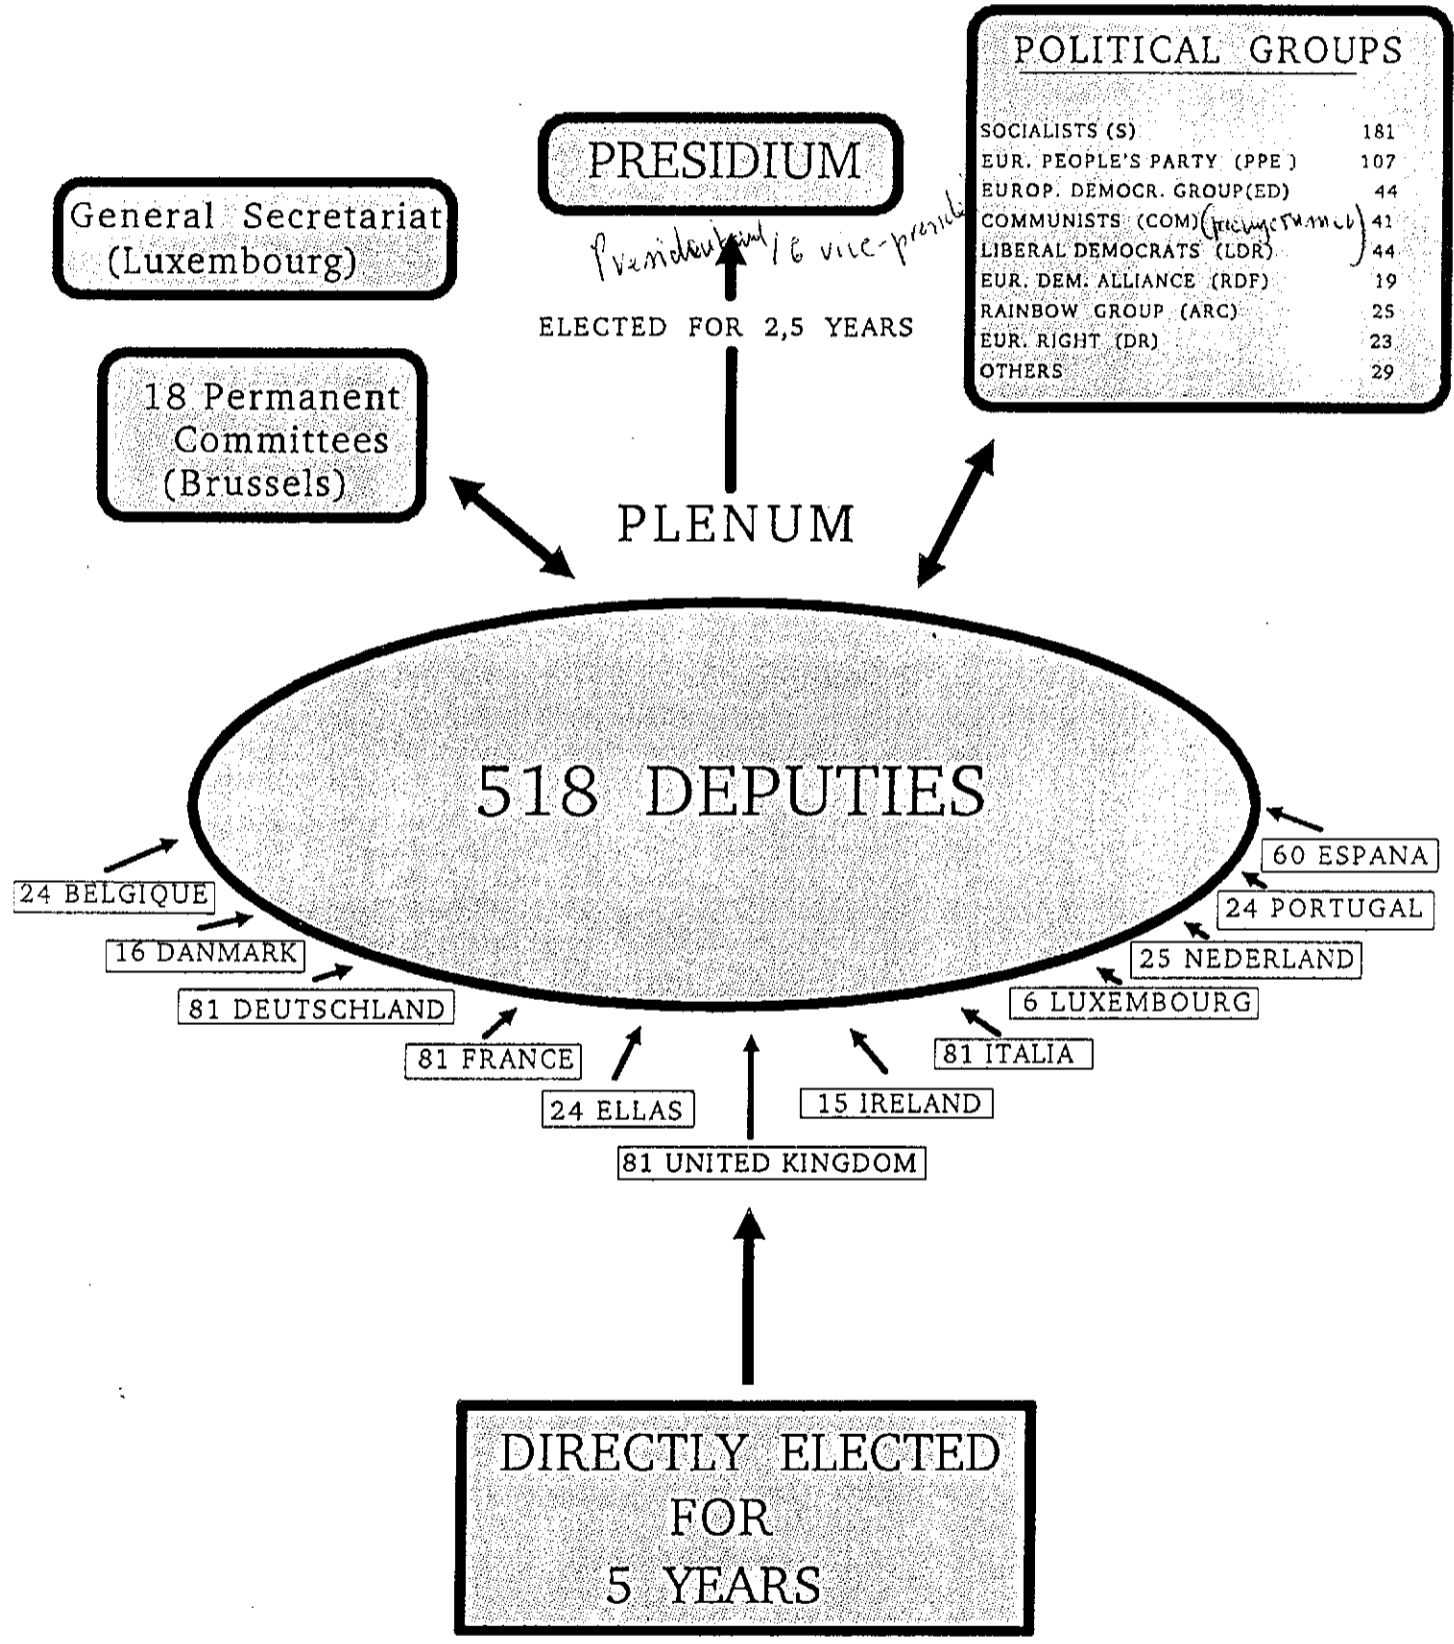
POLITICAL GROUPS

| | |
|---|---|
| SOCIALISTS (S) | 181 |
| EUR. PEOPLE'S PARTY (PPE) | 107 |
| EUROP. DEMOCR. GROUP(ED) | 44 |
| COMMUNISTS (COM) | 41 |
| LIBERAL DEMOCRATS (LDR) | 44 |
| EUR. DEM. ALLIANCE (RDF) | 19 |
| RAINBOW GROUP (ARC) | 25 |
| EUR. RIGHT (DR) | 23 |
| OTHERS | 29 |

(pro-government)

PRESIDIUM

President and 16 vice-presidents

General Secretariat (Luxembourg)

ELECTED FOR 2,5 YEARS

18 Permanent Committees (Brussels)

PLENUM

518 DEPUTIES

24 BELGIQUE
16 DANMARK
81 DEUTSCHLAND
81 FRANCE
24 ELLAS
81 UNITED KINGDOM
15 IRELAND
81 ITALIA
6 LUXEMBOURG
25 NEDERLAND
24 PORTUGAL
60 ESPANA

DIRECTLY ELECTED FOR 5 YEARS